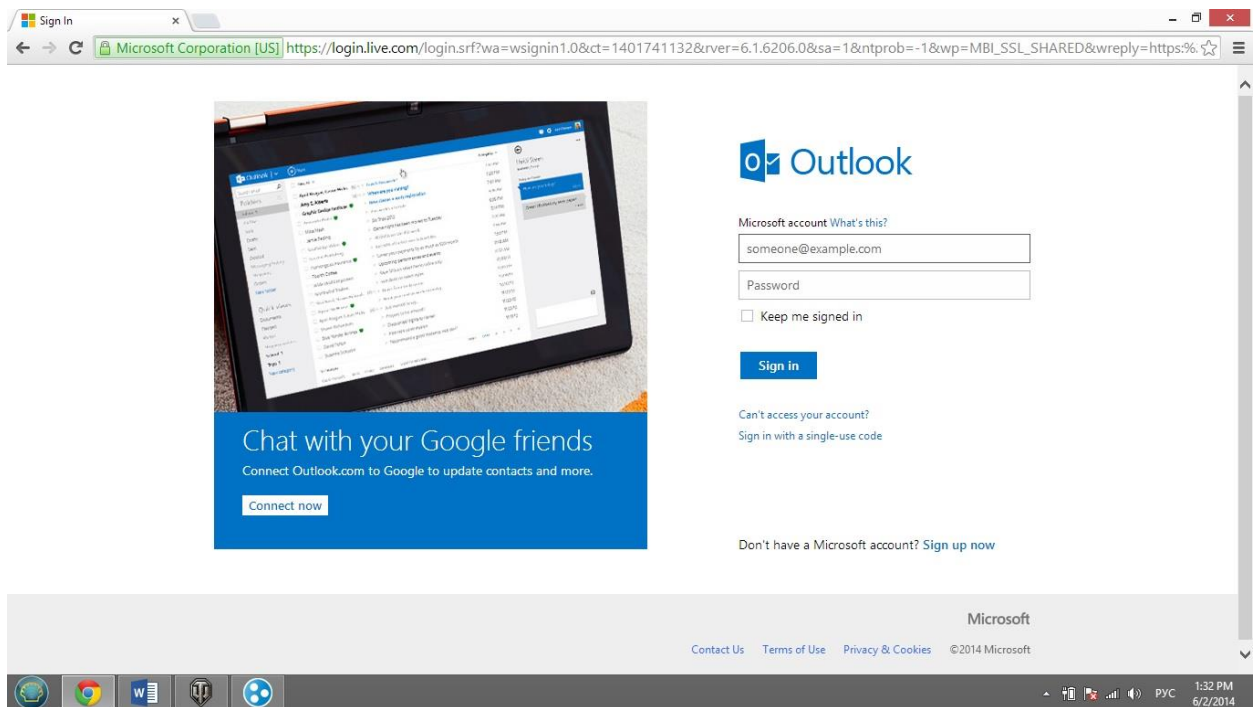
Sign In

Microsoft Corporation [US] https://login.live.com/login.srf?wa=wsignin1.0&ct=1401741132&rver=6.1.6206.0&sa=1&ntprob=-1&wp=MBI_SSL_SHARED&wreply=https:%.

Chat with your Google friends

Connect Outlook.com to Google to update contacts and more.

Connect now

Outlook

Microsoft account What's this?

someone@example.com

Password

Keep me signed in

Sign in

Can't access your account?

Sign in with a single-use code

Don't have a Microsoft account? Sign up now

Microsoft

Contact Us Terms of Use Privacy & Cookies ©2014 Microsoft

РУС 1:32 PM 6/2/2014